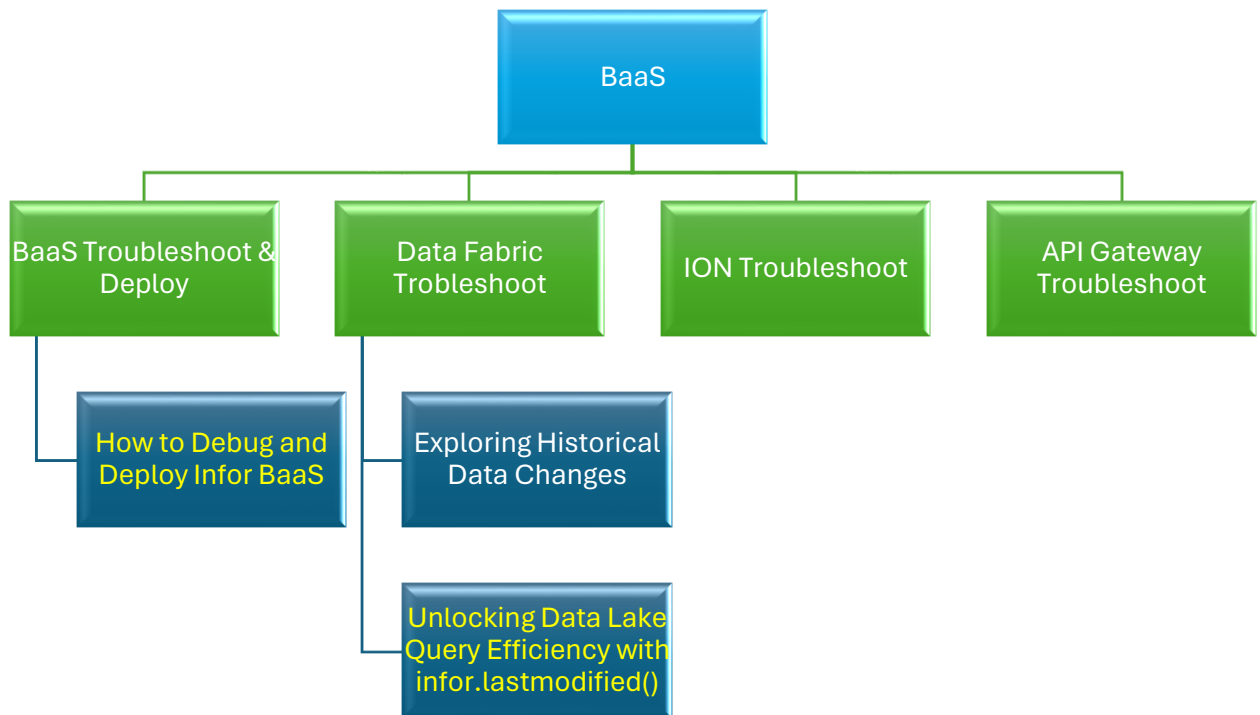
BaaS

BaaS Troubleshoot & Deploy

Data Fabric Trobleshoot

ION Troubleshoot

API Gateway Troubleshoot

How to Debug and Deploy Infor BaaS

Exploring Historical Data Changes

Unlocking Data Lake Query Efficiency with infor.lastmodified()